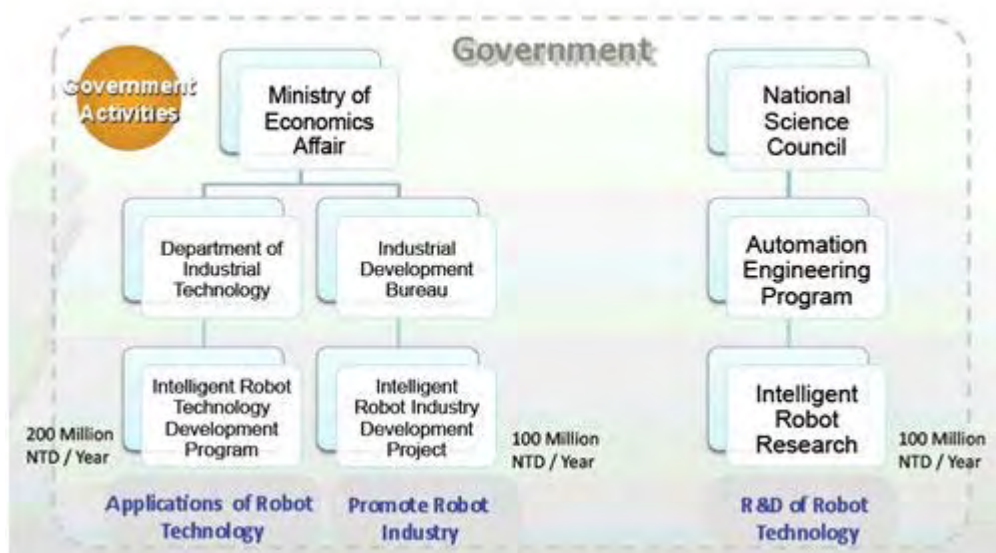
Government

Government Activities

Ministry of Economics Affair

National Science Council

Department of Industrial Technology

Industrial Development Bureau

Automation Engineering Program

Intelligent Robot Technology Development Program

200 Million NTD / Year

Intelligent Robot Industry Development Project

100 Million NTD / Year

Intelligent Robot Research

100 Million NTD / Year

Applications of Robot Technology

Promote Robot Industry

R&D of Robot Technology